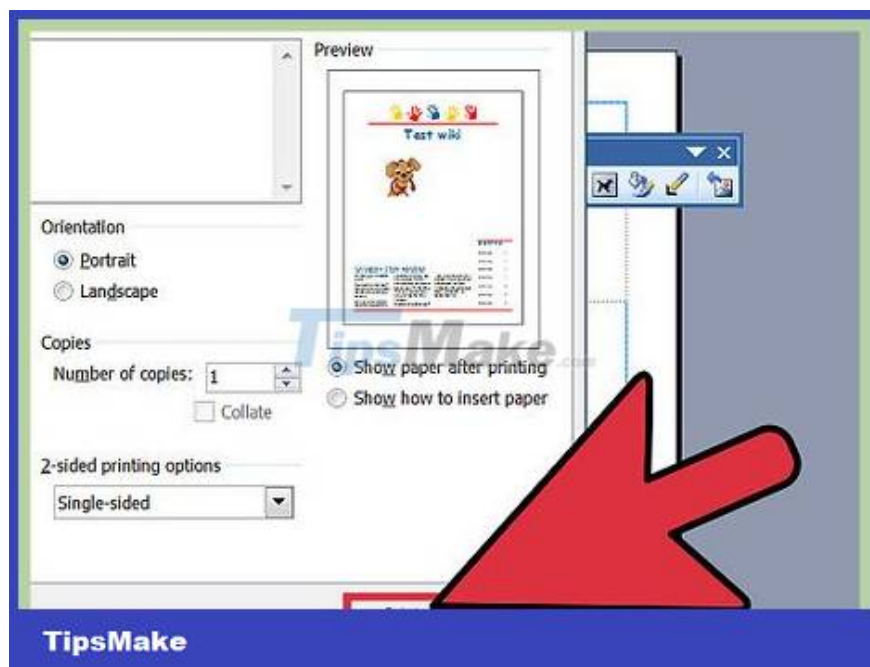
Preview

Test wiki

Orientation

Portrait

Landscape

Copies

Number of copies: 1

Collate

2-sided printing options

Single-sided

Show paper after printing

Show how to insert paper

TipsMake.com

TipsMake